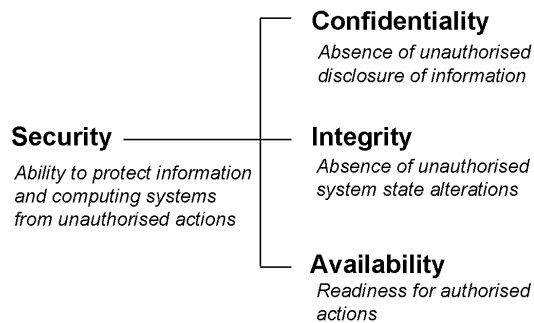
Security

Ability to protect information and computing systems from unauthorised actions

Confidentiality

Absence of unauthorised disclosure of information

Integrity

Absence of unauthorised system state alterations

Availability

Readiness for authorised actions